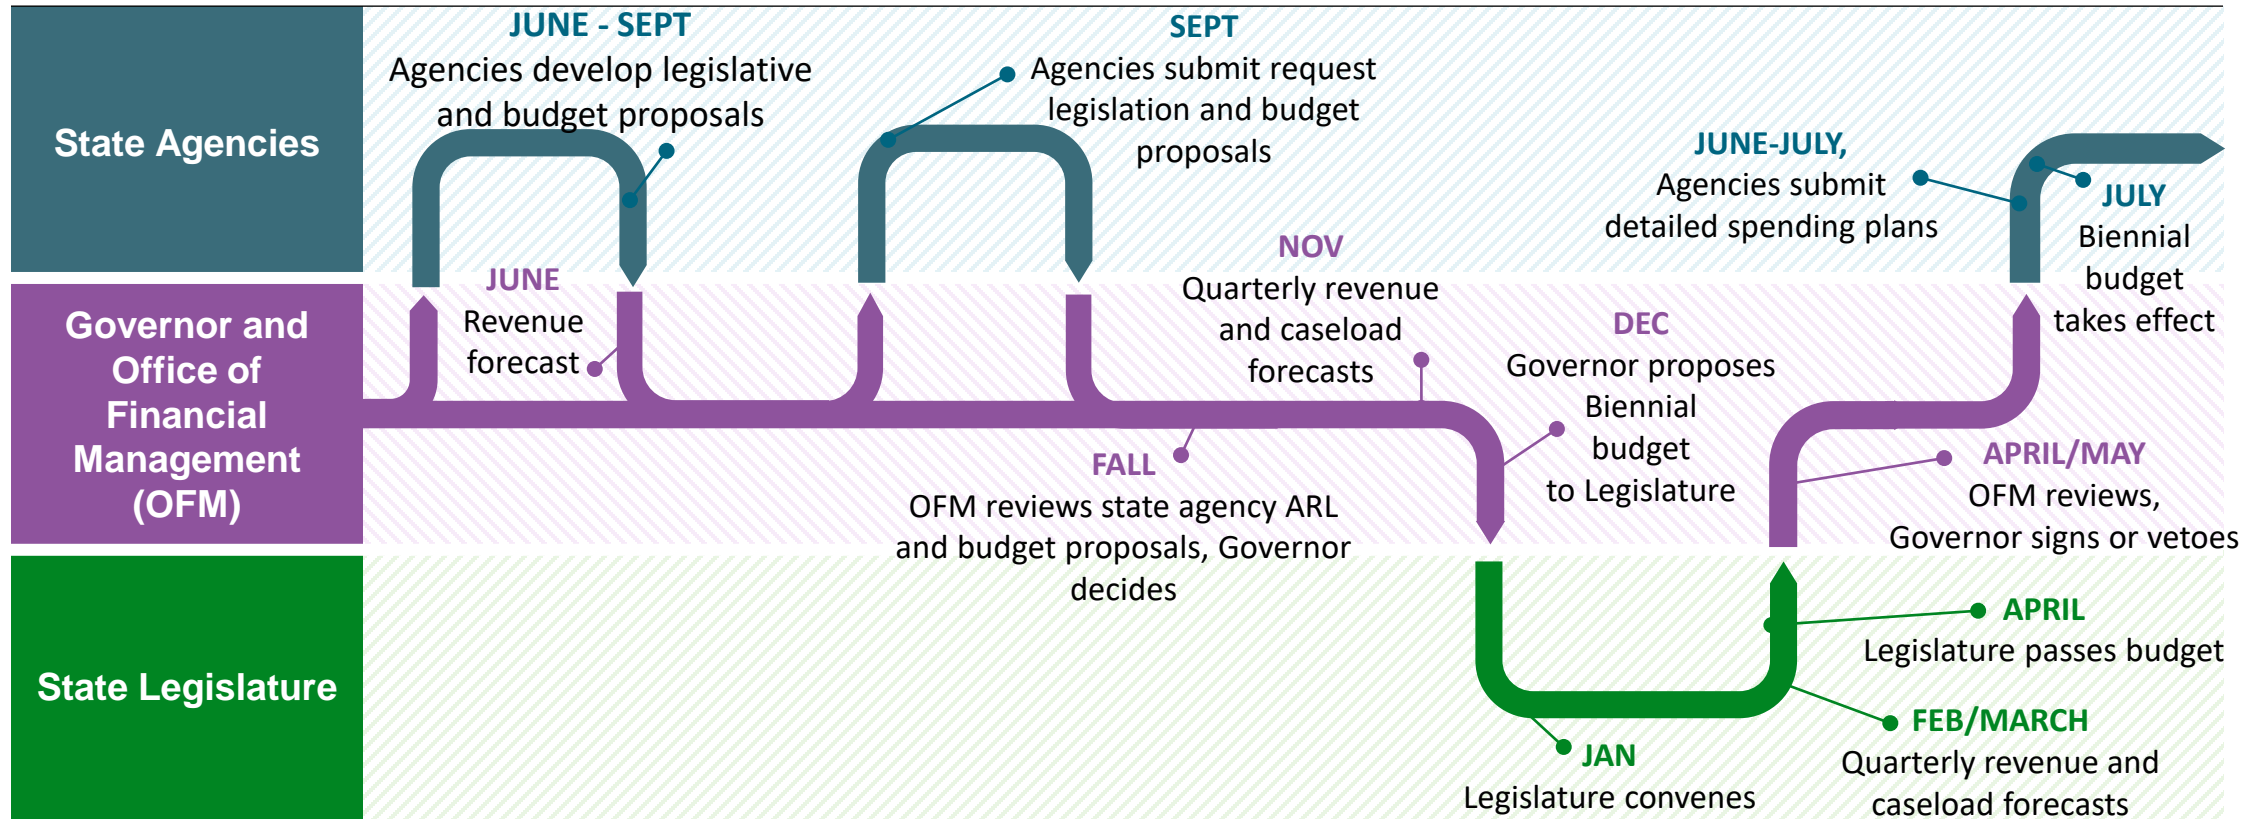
State Agencies

Governor and Office of Financial Management (OFM)

State Legislature

JUNE - SEPT
Agencies develop legislative and budget proposals

SEPT
Agencies submit request legislation and budget proposals

JUNE-JULY,
Agencies submit detailed spending plans

JULY
Biennial budget takes effect

JUNE
Revenue forecast

NOV
Quarterly revenue and caseload forecasts

DEC
Governor proposes Biennial budget to Legislature

FALL
OFM reviews state agency ARL and budget proposals, Governor decides

APRIL/MAY
OFM reviews, Governor signs or vetoes

APRIL
Legislature passes budget

FEB/MARCH
Quarterly revenue and caseload forecasts

JAN
Legislature convenes